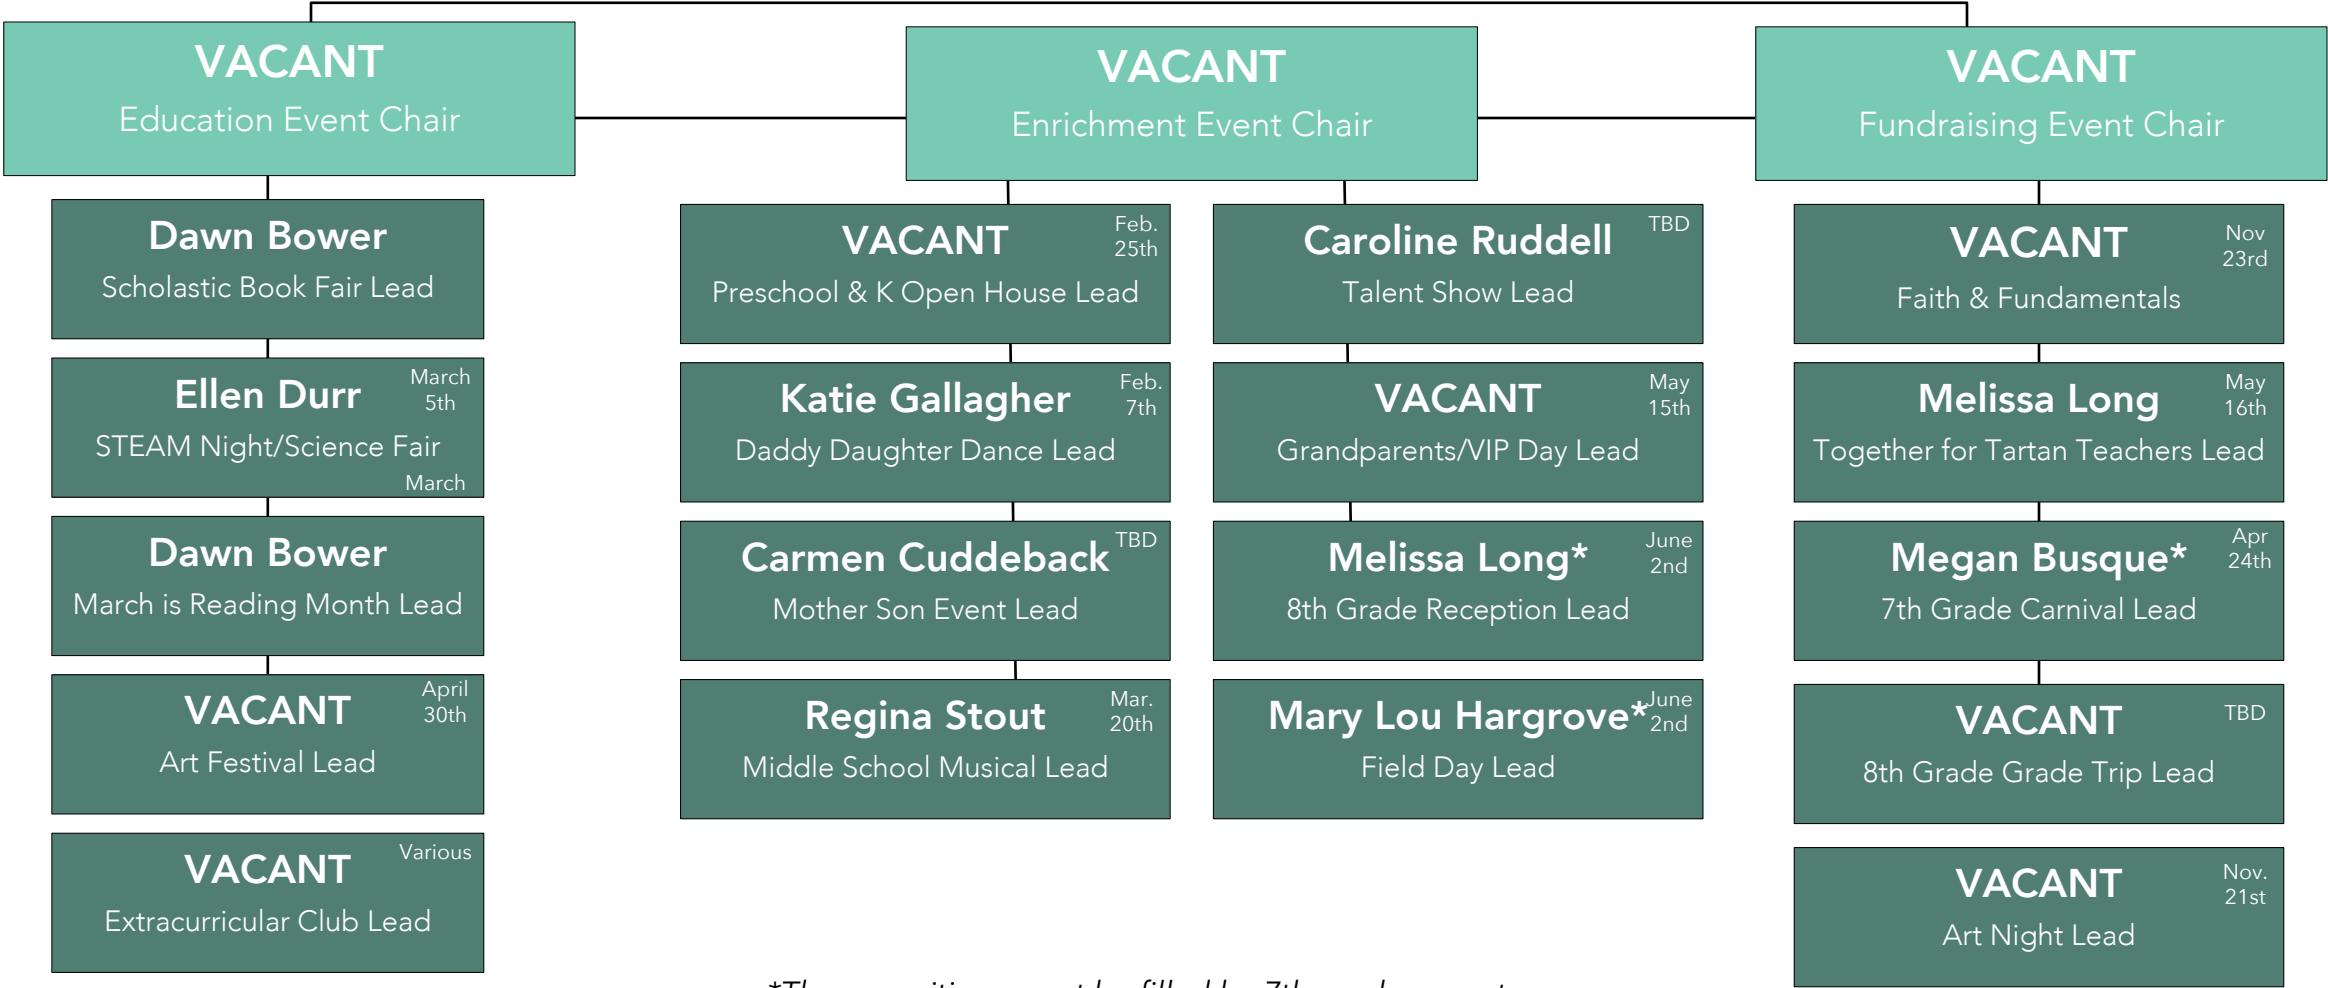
VACANT
Education Event Chair

VACANT
Enrichment Event Chair

VACANT
Fundraising Event Chair

Dawn Bower
Scholastic Book Fair Lead

Ellen Durr
March 5th
STEAM Night/Science Fair
March

Dawn Bower
March is Reading Month Lead

VACANT
April 30th
Art Festival Lead

VACANT
Various
Extracurricular Club Lead

VACANT
Feb. 25th
Preschool & K Open House Lead

Katie Gallagher
Feb. 7th
Daddy Daughter Dance Lead

Carmen Cuddeback
TBD
Mother Son Event Lead

Regina Stout
Mar. 20th
Middle School Musical Lead

Caroline Ruddell
TBD
Talent Show Lead

VACANT
May 15th
Grandparents/VIP Day Lead

Melissa Long*
June 2nd
8th Grade Reception Lead

Mary Lou Hargrove*
June 2nd
Field Day Lead

VACANT
Nov 23rd
Faith & Fundamentals

Melissa Long
May 16th
Together for Tartan Teachers Lead

Megan Busque*
Apr 24th
7th Grade Carnival Lead

VACANT
TBD
8th Grade Grade Trip Lead

VACANT
Nov. 21st
Art Night Lead

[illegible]